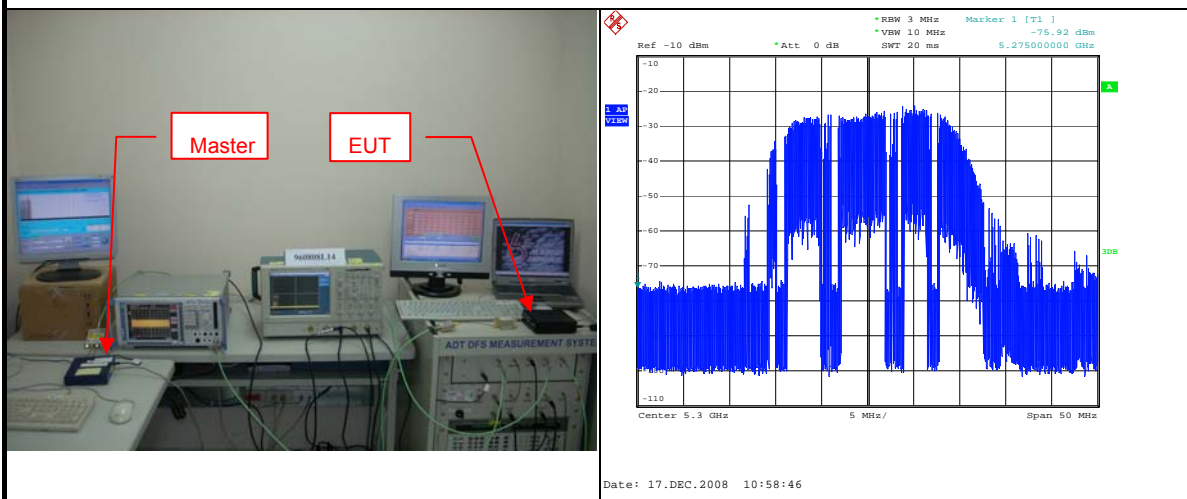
Master

EUT

9608081.14

ADT DFS MEASUREMENT SYSTE

*RBW 3 MHz
*VBW 10 MHz
SWT 20 ms

Marker 1 [T1]
-75.92 dBm
5.275000000 GHz

Ref -10 dBm
*Att 0 dB

-10
-20
-30
-40
-50
-60
-70
-110

1 AP
VIEW

A

3DB

Center 5.3 GHz
5 MHz/
Span 50 MHz

Date: 17.DEC.2008 10:58:46